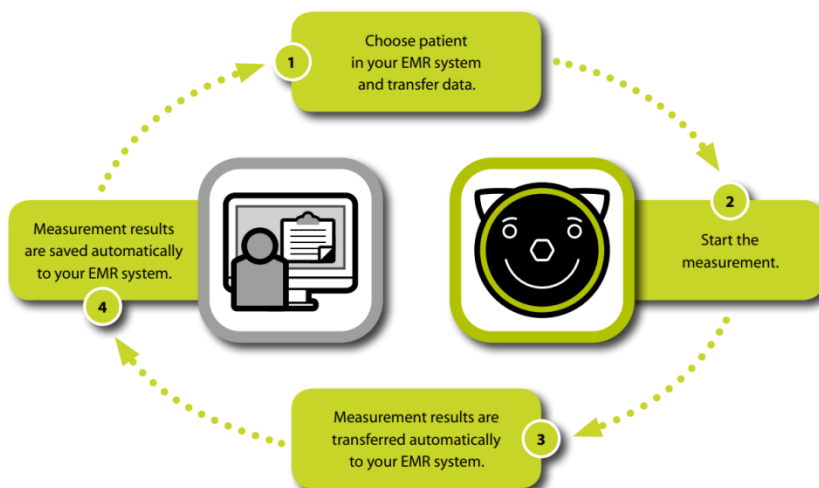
1
Choose patient in your EMR system and transfer data.

2
Start the measurement.

3
Measurement results are transferred automatically to your EMR system.

4
Measurement results are saved automatically to your EMR system.